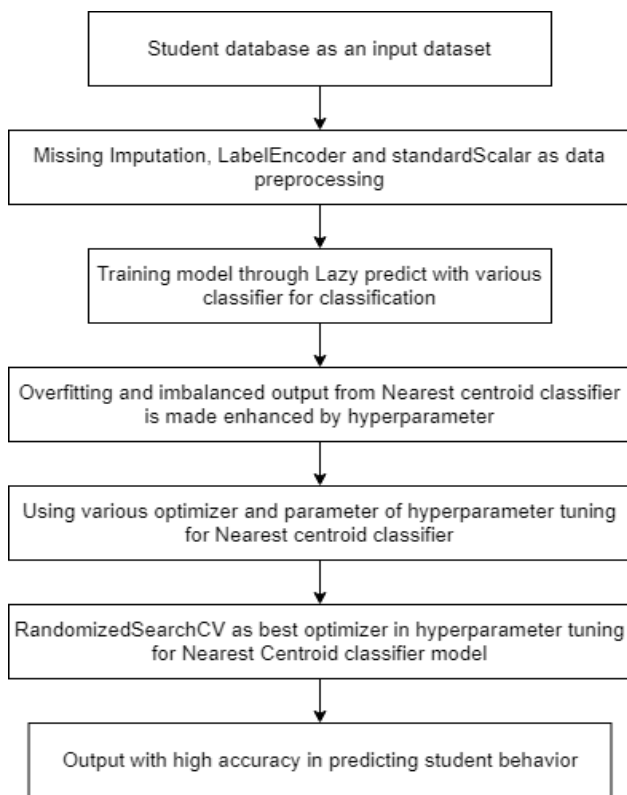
Student database as an input dataset

Missing Imputation, LabelEncoder and standardScalar as data preprocessing

Training model through Lazy predict with various classifier for classification

Overfitting and imbalanced output from Nearest centroid classifier is made enhanced by hyperparameter

Using various optimizer and parameter of hyperparameter tuning for Nearest centroid classifier

RandomizedSearchCV as best optimizer in hyperparameter tuning for Nearest Centroid classifier model

Output with high accuracy in predicting student behavior